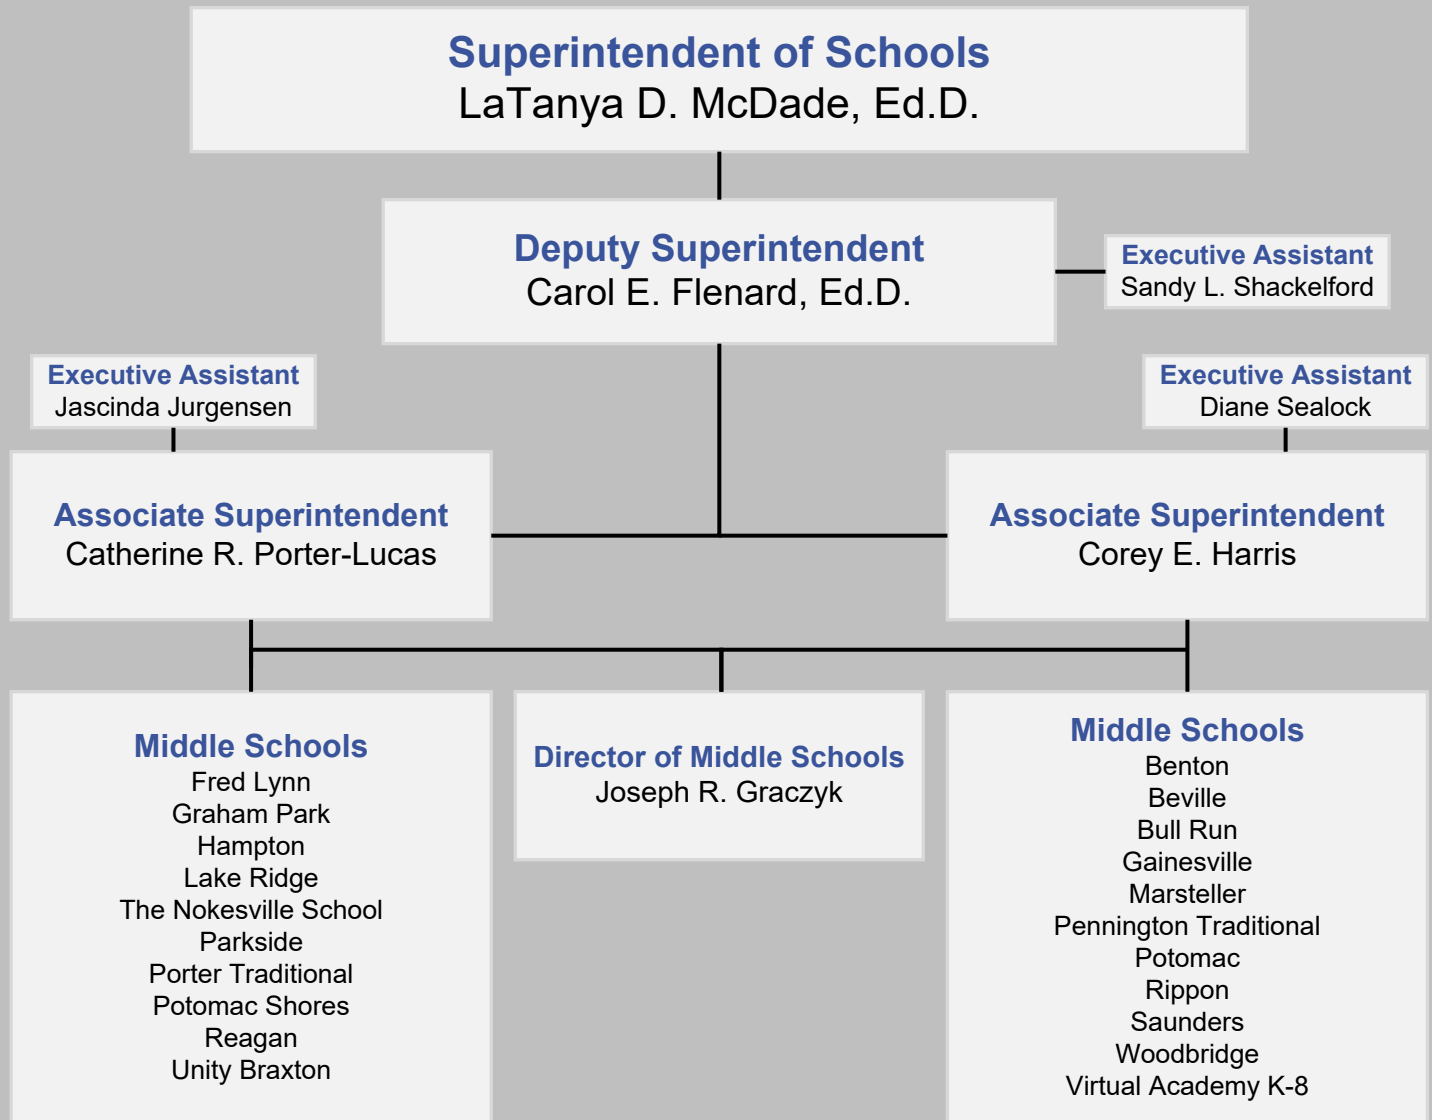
Superintendent of Schools
LaTanya D. McDade, Ed.D.

Deputy Superintendent
Carol E. Flenard, Ed.D.

Executive Assistant
Sandy L. Shackelford

Executive Assistant
Jascinda Jurgensen

Executive Assistant
Diane Sealock

Associate Superintendent
Catherine R. Porter-Lucas

Associate Superintendent
Corey E. Harris

Middle Schools
Fred Lynn
Graham Park
Hampton
Lake Ridge
The Nokesville School
Parkside
Porter Traditional
Potomac Shores
Reagan
Unity Braxton

Director of Middle Schools
Joseph R. Graczyk

Middle Schools
Benton
Beville
Bull Run
Gainesville
Marsteller
Pennington Traditional
Potomac
Rippon
Saunders
Woodbridge
Virtual Academy K-8